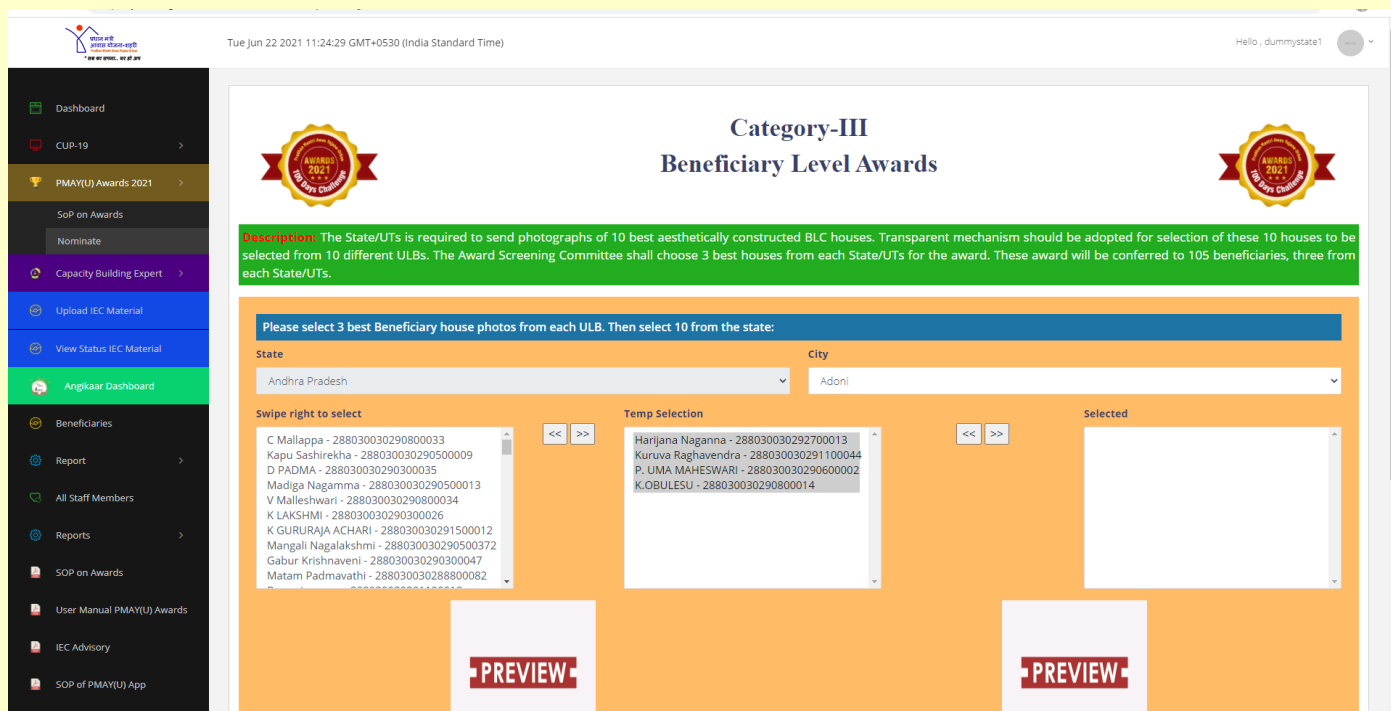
प्रधान मंत्री आवास योजना-शहरी
Pradhan Mantri Awas Yojana-Urban
"सब का सपना... घर हो अपना"

Tue Jun 22 2021 11:24:29 GMT+0530 (India Standard Time)

Hello , dummystate1

Dashboard
CUP-19
PMAY(U) Awards 2021
SoP on Awards
Nominate
Capacity Building Expert
Upload IEC Material
View Status IEC Material
Angikaar Dashboard
Beneficiaries
Report
All Staff Members
Reports
SOP on Awards
User Manual PMAY(U) Awards
IEC Advisory
SOP of PMAY(U) App

AWARDS 2021 100 Days Challenge

Category-III
Beneficiary Level Awards

AWARDS 2021 100 Days Challenge

Description: The State/UTs is required to send photographs of 10 best aesthetically constructed BLC houses. Transparent mechanism should be adopted for selection of these 10 houses to be selected from 10 different ULBs. The Award Screening Committee shall choose 3 best houses from each State/UTs for the award. These award will be conferred to 105 beneficiaries, three from each State/UTs.

Please select 3 best Beneficiary house photos from each ULB. Then select 10 from the state:

State
Andhra Pradesh

City
Adoni

Swipe right to select
C Mallappa - 288030030290800033
Kapu Sashirekha - 288030030290500009
D PADMA - 288030030290300035
Madiga Nagamma - 288030030290500013
V Malleshwari - 288030030290800034
K LAKSHMI - 288030030290300026
K GURURAJA ACHARI - 288030030291500012
Mangali Nagalakshmi - 288030030290500372
Gabur Krishnaveni - 288030030290300047
Matam Padmavathi - 288030030288800082

<< >>

Temp Selection
Harijana Naganna - 288030030292700013
Kuruva Raghavendra - 288030030291100044
P. UMA MAHESWARI - 288030030290600002
K.OBULESU - 288030030290800014

<< >>

Selected

PREVIEW

PREVIEW